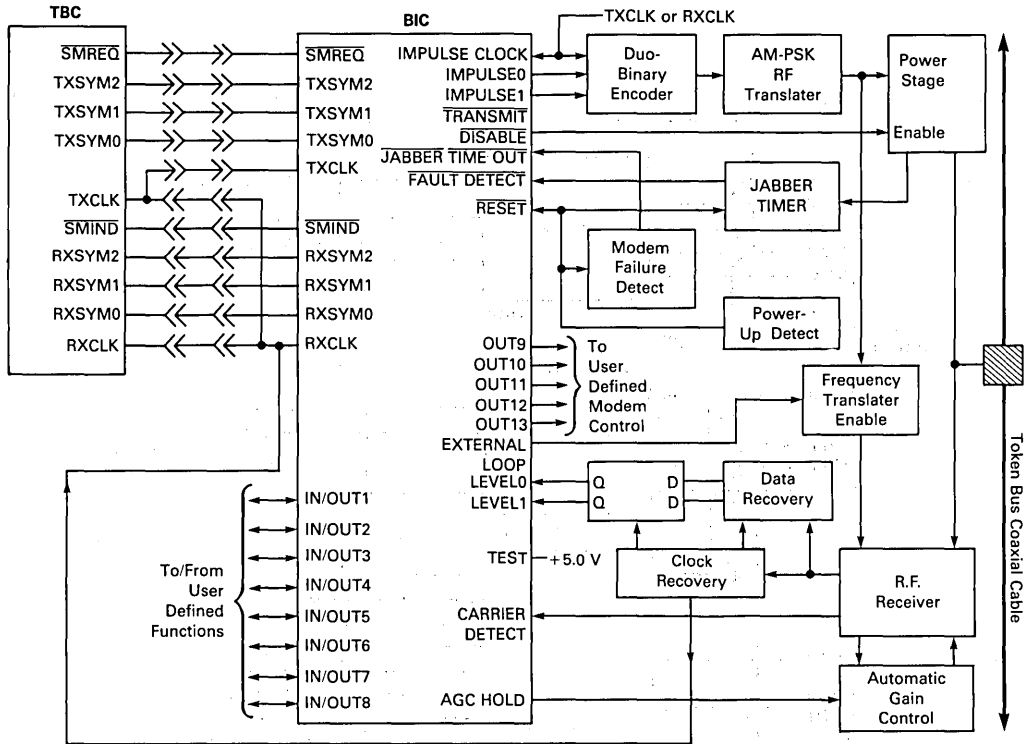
TBC

$\overline{SMREQ}$
TXSYM2
TXSYM1
TXSYM0
TXCLK
$\overline{SMIND}$
RXSYM2
RXSYM1
RXSYM0
RXCLK

BIC

$\overline{SMREQ}$
TXSYM2
TXSYM1
TXSYM0
TXCLK
$\overline{SMIND}$
RXSYM2
RXSYM1
RXSYM0
RXCLK

IMPULSE CLOCK
IMPULSE0
IMPULSE1
$\overline{TRANSMIT}$
$\overline{DISABLE}$
$\overline{JABBER}$ $\overline{TIME\ OUT}$
$\overline{FAULT\ DETECT}$
$\overline{RESET}$

TXCLK or RXCLK

Duo-Binary Encoder

AM-PSK RF Translater

Power Stage

Enable

JABBER TIMER

Modem Failure Detect

Power-Up Detect

OUT9
OUT10
OUT11
OUT12
OUT13
EXTERNAL

To User Defined Modem Control

Frequency Translater Enable

LOOP
LEVEL0
LEVEL1

Q
Q
D
D

Data Recovery

IN/OUT1
IN/OUT2
IN/OUT3
IN/OUT4
IN/OUT5
IN/OUT6
IN/OUT7
IN/OUT8

To/From User Defined Functions

TEST
+5.0 V

Clock Recovery

CARRIER DETECT

AGC HOLD

R.F. Receiver

Automatic Gain Control

Token Bus Coaxial Cable